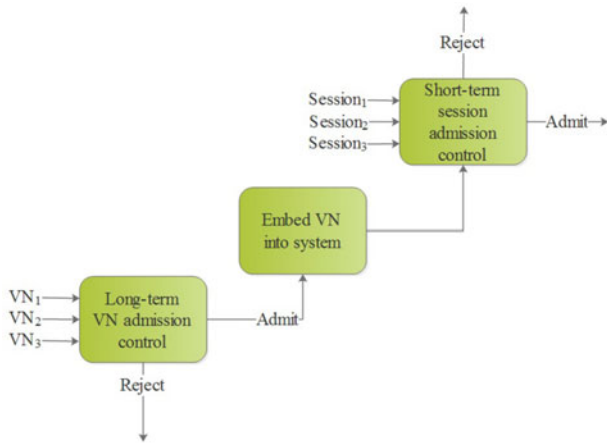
Reject

$\text{Session}_1$
$\text{Session}_2$
$\text{Session}_3$

Short-term session admission control

Admit

Embed VN into system

$\text{VN}_1$
$\text{VN}_2$
$\text{VN}_3$

Long-term VN admission control

Admit

Reject